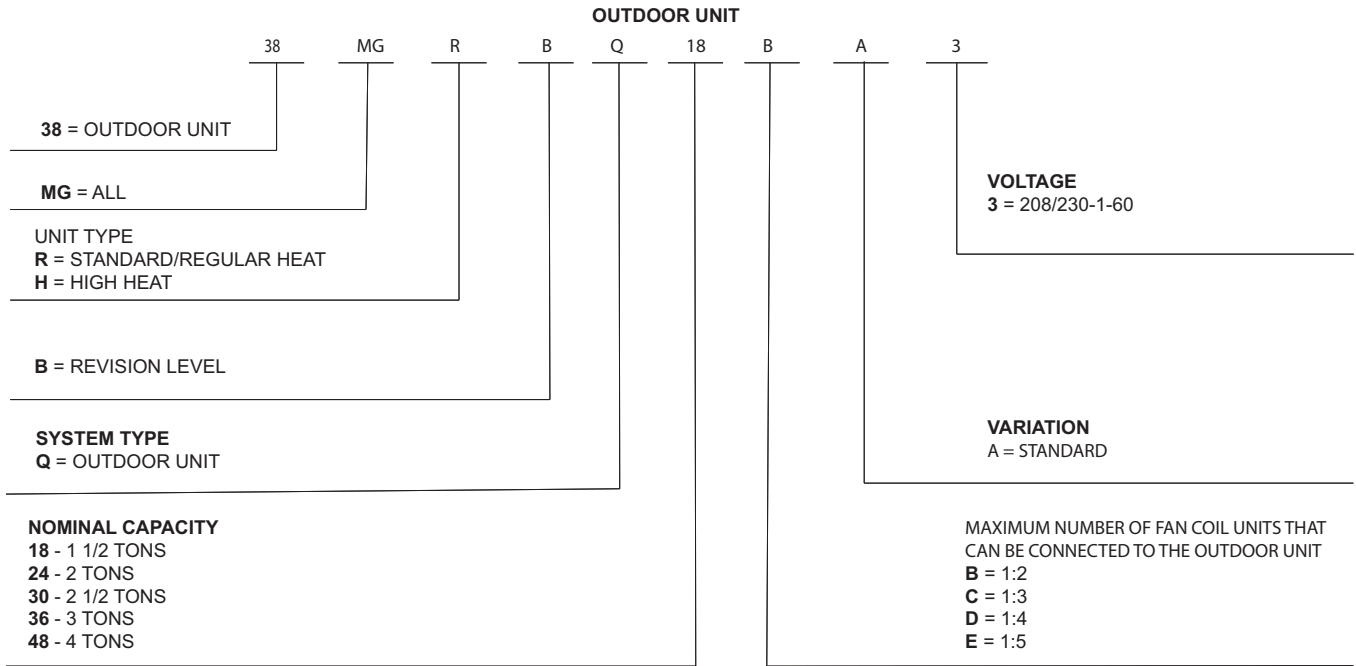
OUTDOOR UNIT

38 MG R B Q 18 B A 3

**38** = OUTDOOR UNIT

**MG** = ALL

UNIT TYPE
**R** = STANDARD/REGULAR HEAT
**H** = HIGH HEAT

**B** = REVISION LEVEL

**SYSTEM TYPE**
**Q** = OUTDOOR UNIT

**NOMINAL CAPACITY**
**18** - 1 1/2 TONS
**24** - 2 TONS
**30** - 2 1/2 TONS
**36** - 3 TONS
**48** - 4 TONS

**VOLTAGE**
**3** = 208/230-1-60

**VARIATION**
A = STANDARD

MAXIMUM NUMBER OF FAN COIL UNITS THAT CAN BE CONNECTED TO THE OUTDOOR UNIT
**B** = 1:2
**C** = 1:3
**D** = 1:4
**E** = 1:5